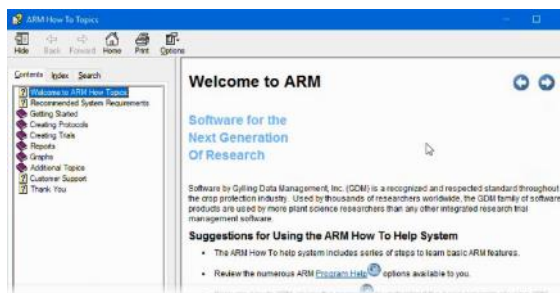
ARM How To Topics

Hide Back Forward Home Print Options

Contents Index Search

Welcome to ARM How Topics
Recommended System Requirements
Getting Started
Creating Protocols
Creating Trials
Reports
Graphs
Additional Topics
Customer Support
Thank You

Welcome to ARM

Software for the Next Generation Of Research

Software by Gylling Data Management, Inc. (GDM) is a recognized and respected standard throughout the crop protection industry. Used by thousands of researchers worldwide, the GDM family of software products are used by more plant science researchers than any other integrated research trial management software.

Suggestions for Using the ARM How To Help System

• The ARM How To help system includes series of steps to learn basic ARM features.

• Review the numerous ARM Program Help options available to you.

• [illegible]